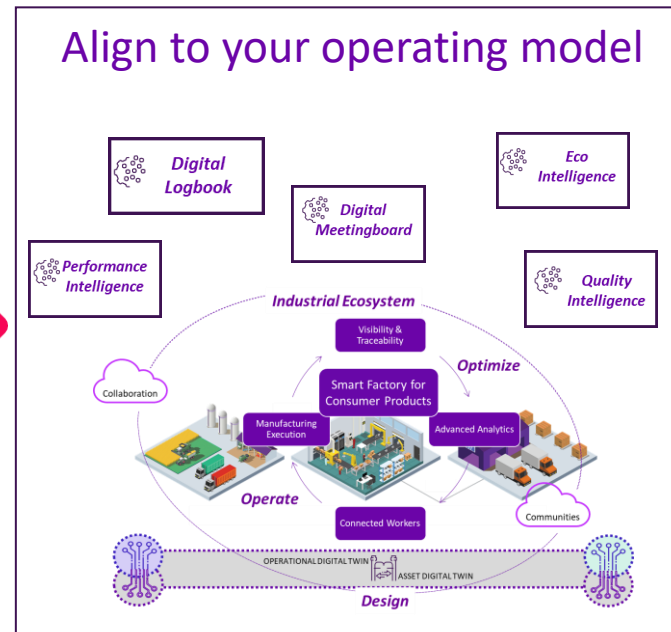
Align to your operating model

Digital Logbook

Digital Meetingboard

Eco Intelligence

Performance Intelligence

Quality Intelligence

Industrial Ecosystem

Visibility & Traceability

Optimize

Collaboration

Smart Factory for Consumer Products

Manufacturing Execution

Advanced Analytics

Operate

Connected Workers

Communities

OPERATIONAL DIGITAL TWIN

ASSET DIGITAL TWIN

Design